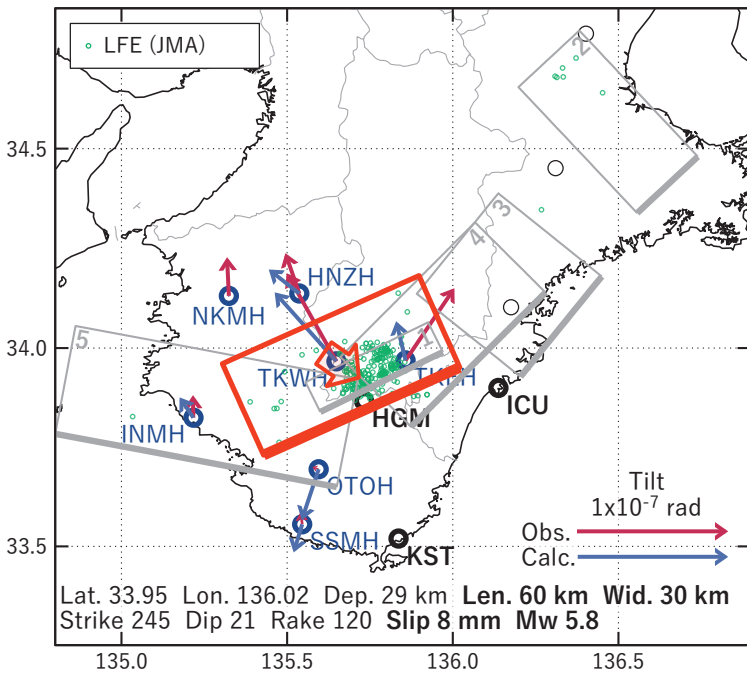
LFE (JMA)

2
3
4
1
5

HNZH
NKMH
TKWH
TKRH
HGM
ICU
INMH
OTOH
SSMH
KST

Tilt
$1x10^{-7}$ rad
Obs.
Calc.

34.5
34.0
33.5

Lat. 33.95 Lon. 136.02 Dep. 29 km **Len. 60 km Wid. 30 km**
Strike 245 Dip 21 Rake 120 **Slip 8 mm Mw 5.8**

135.0 135.5 136.0 136.5